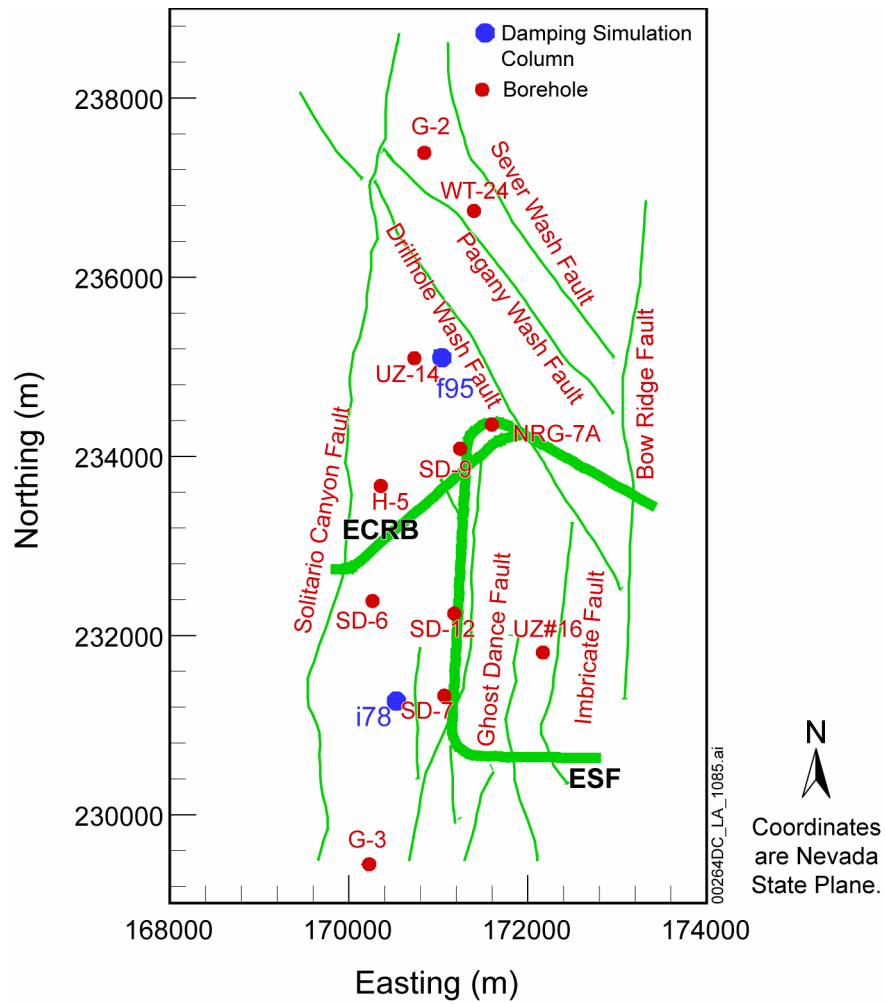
Damping Simulation Column

Borehole

238000

236000

234000

232000

230000

Northing (m)

G-2

WT-24

Sever Wash Fault

Pagany Wash Fault

Drillhole Wash Fault

UZ-14

f95

Bow Ridge Fault

NRG-7A

SD-9

Solitario Canyon Fault

H-5

ECRB

SD-6

SD-12

Ghost Dance Fault

UZ#16

Imbricate Fault

i78

SD-7

ESF

G-3

00264DC_LA_1085.ai

N

Coordinates are Nevada State Plane.

168000

170000

172000

174000

Easting (m)